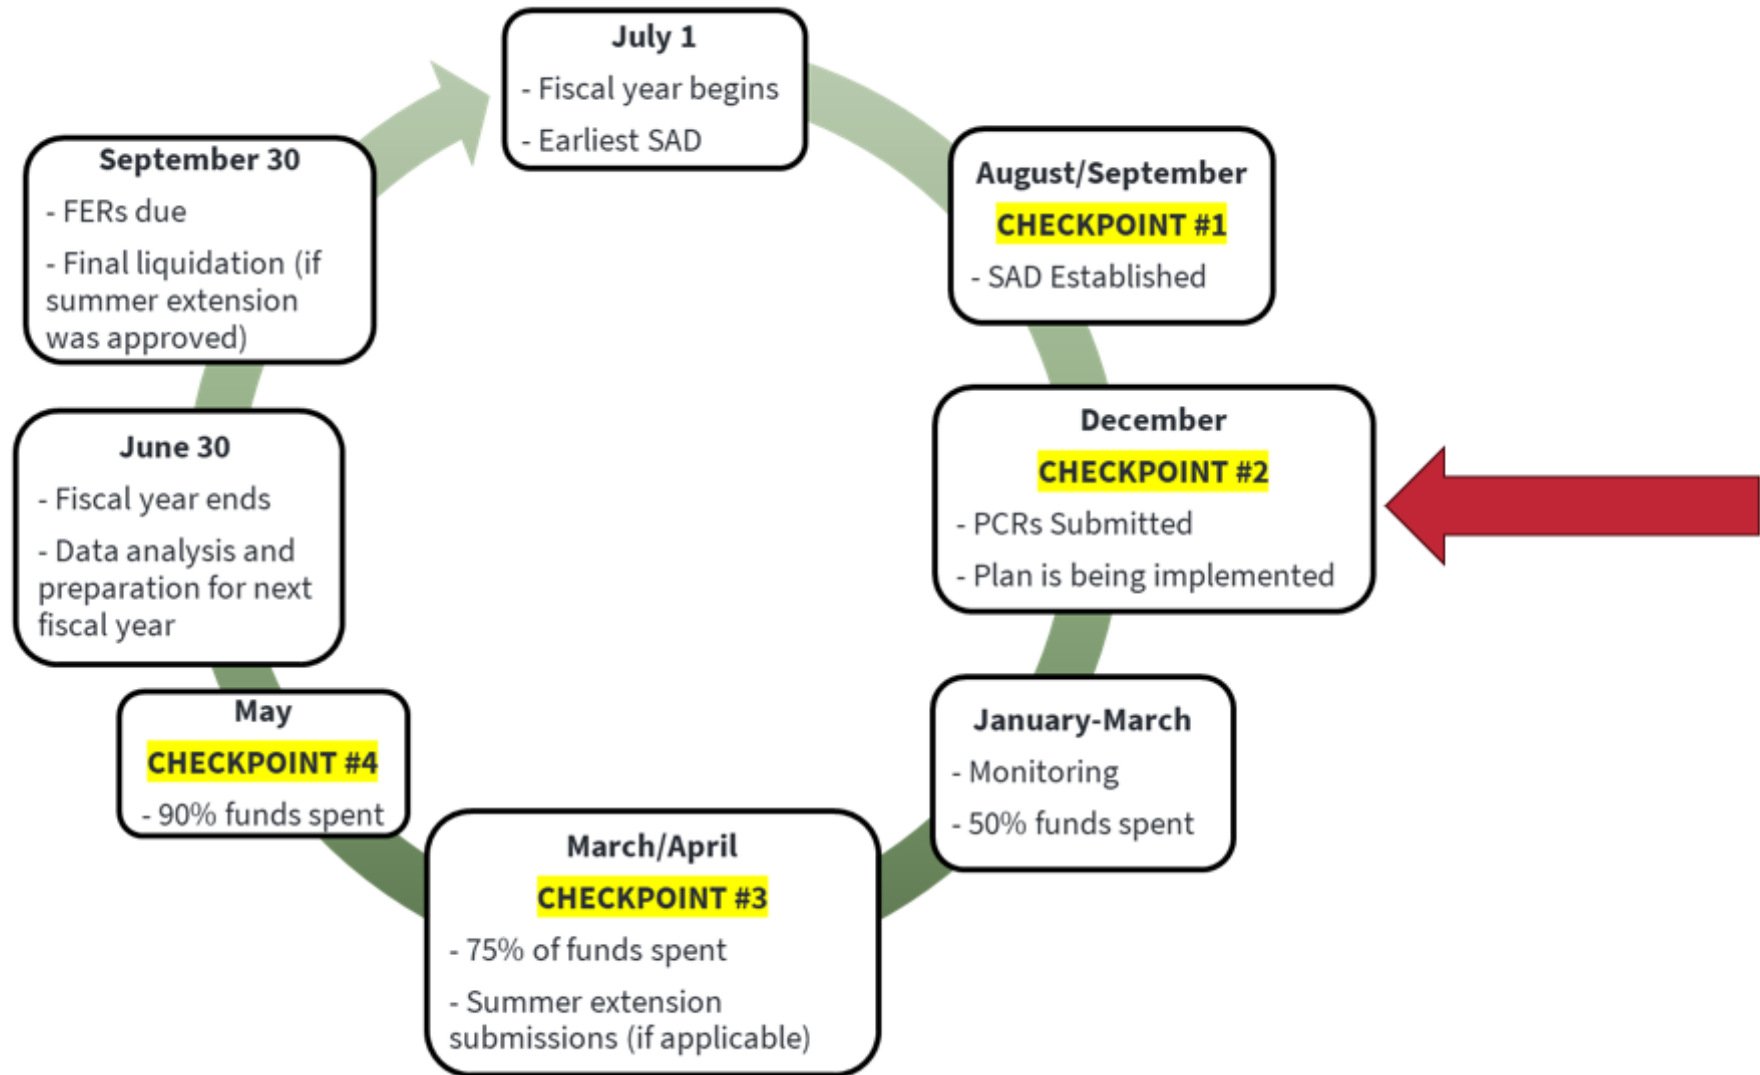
July 1

- Fiscal year begins

- Earliest SAD

August/September

CHECKPOINT #1

- SAD Established

December

CHECKPOINT #2

- PCRs Submitted

- Plan is being implemented

January-March

- Monitoring

- 50% funds spent

March/April

CHECKPOINT #3

- 75% of funds spent

- Summer extension submissions (if applicable)

May

CHECKPOINT #4

- 90% funds spent

June 30

- Fiscal year ends

- Data analysis and preparation for next fiscal year

September 30

- FERs due

- Final liquidation (if summer extension was approved)